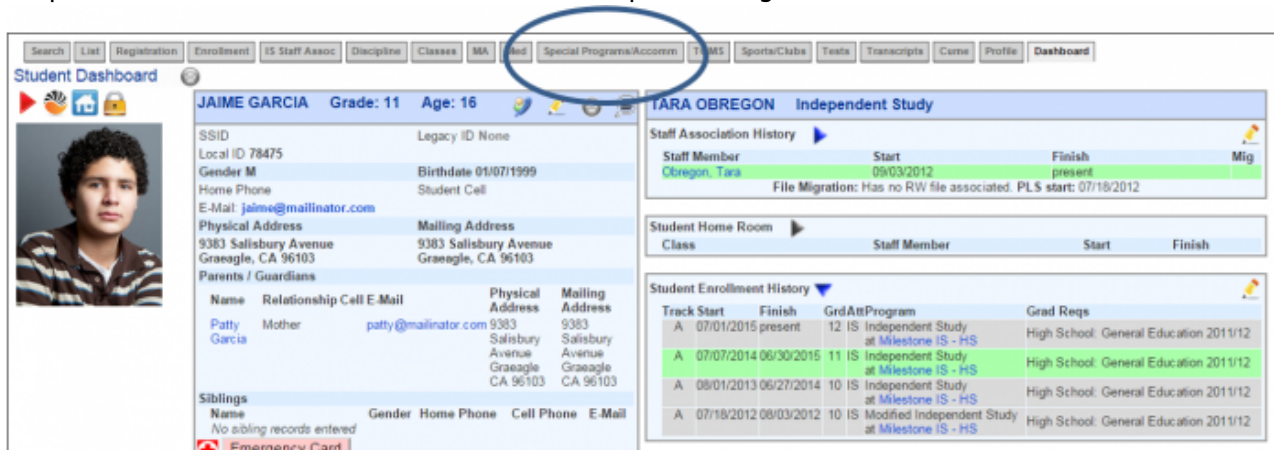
Search | List | Registration | Enrollment | IS Staff Assoc | Discipline | Classes | MA | Med | Special Programs/Accomm | TOMS | Sports/Clubs | Tests | Transcripts | Cume | Profile | Dashboard

Student Dashboard

JAIME GARCIA Grade: 11 Age: 16

SSID
Legacy ID None
Local ID 78475
Gender M
Birthdate 01/07/1999
Home Phone
Student Cell
E-Mail: jaime@mailinator.com
Physical Address
Mailing Address
9383 Salisbury Avenue Graeagle, CA 96103
9383 Salisbury Avenue Graeagle, CA 96103
Parents / Guardians

| Name | Relationship | Cell | E-Mail | Physical Address | Mailing Address |
|---|---|---|---|---|---|
| Patty Garcia | Mother | | patty@mailinator.com | 9383 Salisbury Avenue Graeagle CA 96103 | 9383 Salisbury Avenue Graeagle CA 96103 |

Siblings

| Name | Gender | Home Phone | Cell Phone | E-Mail |
|---|---|---|---|---|
| No sibling records entered | | | | |

Emergency Card

TARA OBREGON Independent Study

Staff Association History

| Staff Member | Start | Finish | Mig |
|---|---|---|---|
| Obregon, Tara | 09/03/2012 | present | |

File Migration: Has no RW file associated. PLS start: 07/18/2012

Student Home Room

| Class | Staff Member | Start | Finish |
|---|---|---|---|

Student Enrollment History

| Track | Start | Finish | Grd | Att | Program | Grad Reqs |
|---|---|---|---|---|---|---|
| A | 07/01/2015 | present | 12 | IS | Independent Study at Milestone IS - HS | High School: General Education 2011/12 |
| A | 07/07/2014 | 06/30/2015 | 11 | IS | Independent Study at Milestone IS - HS | High School: General Education 2011/12 |
| A | 08/01/2013 | 06/27/2014 | 10 | IS | Independent Study at Milestone IS - HS | High School: General Education 2011/12 |
| A | 07/18/2012 | 08/03/2012 | 10 | IS | Modified Independent Study at Milestone IS - HS | High School: General Education 2011/12 |